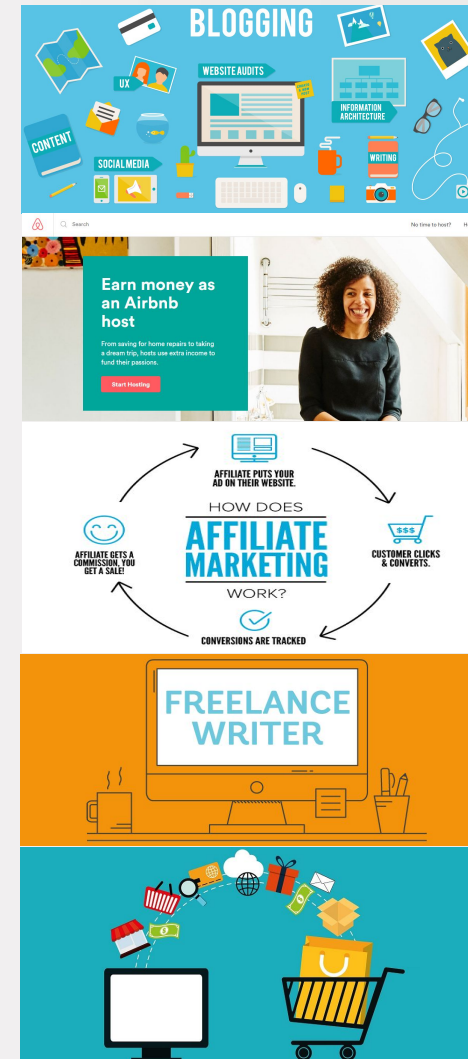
BLOGGING

UX

WEBSITE AUDITS

CONTENT

INFORMATION ARCHITECTURE

SOCIAL MEDIA

WRITING

Search

No time to host?

Earn money as an Airbnb host

From saving for home repairs to taking a dream trip, hosts use extra income to fund their passions.

Start Hosting

AFFILIATE PUTS YOUR AD ON THEIR WEBSITE.

HOW DOES

AFFILIATE MARKETING

WORK?

AFFILIATE GETS A COMMISSION. YOU GET A SALE!

$$$

CUSTOMER CLICKS & CONVERTS.

CONVERSIONS ARE TRACKED

FREELANCE WRITER